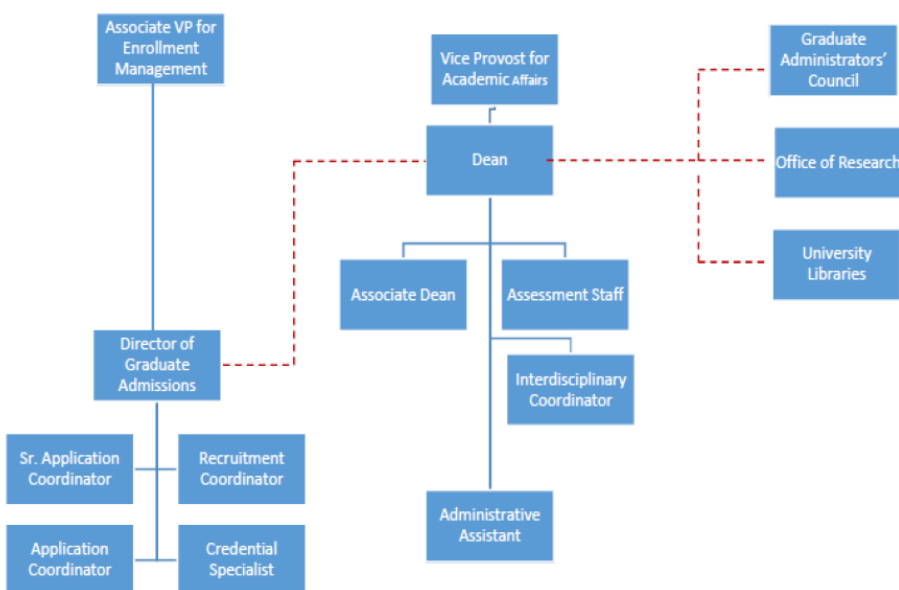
Associate VP for Enrollment Management

Vice Provost for Academic Affairs

Graduate Administrators' Council

Dean

Office of Research

University Libraries

Associate Dean

Assessment Staff

Director of Graduate Admissions

Interdisciplinary Coordinator

Sr. Application Coordinator

Recruitment Coordinator

Administrative Assistant

Application Coordinator

Credential Specialist